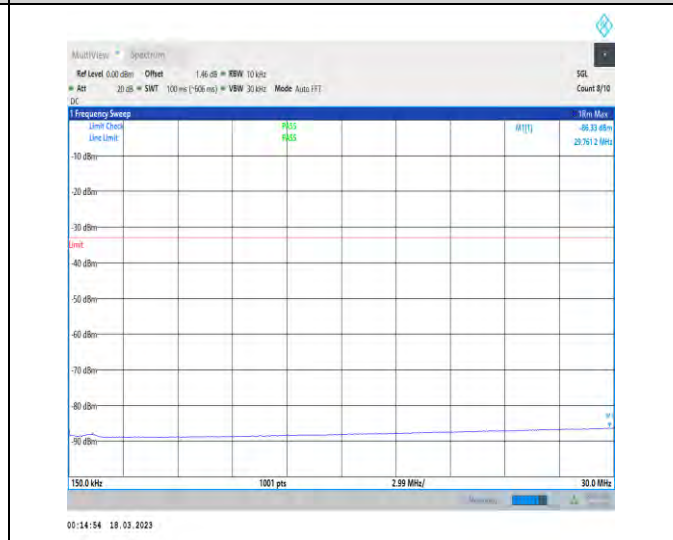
MultiView Spectrum

Ref Level 0.00 dBm Offset 1.46 dB RBW 10 kHz SGL
Att 20 dB SWT 100 ms (~506 ms) VBW 30 kHz Mode Auto FFT Count 8/10
DC

1 Frequency Sweep 1Rm Max
Limit Check PASS M1[1] -86.33 dBm
Line Limit PASS 29.7612 MHz

-10 dBm
-20 dBm
-30 dBm
Limit
-40 dBm
-50 dBm
-60 dBm
-70 dBm
-80 dBm
-90 dBm

150.0 kHz 1001 pts 2.99 MHz/ 30.0 MHz

Measuring...

00:14:54 18.03.2023